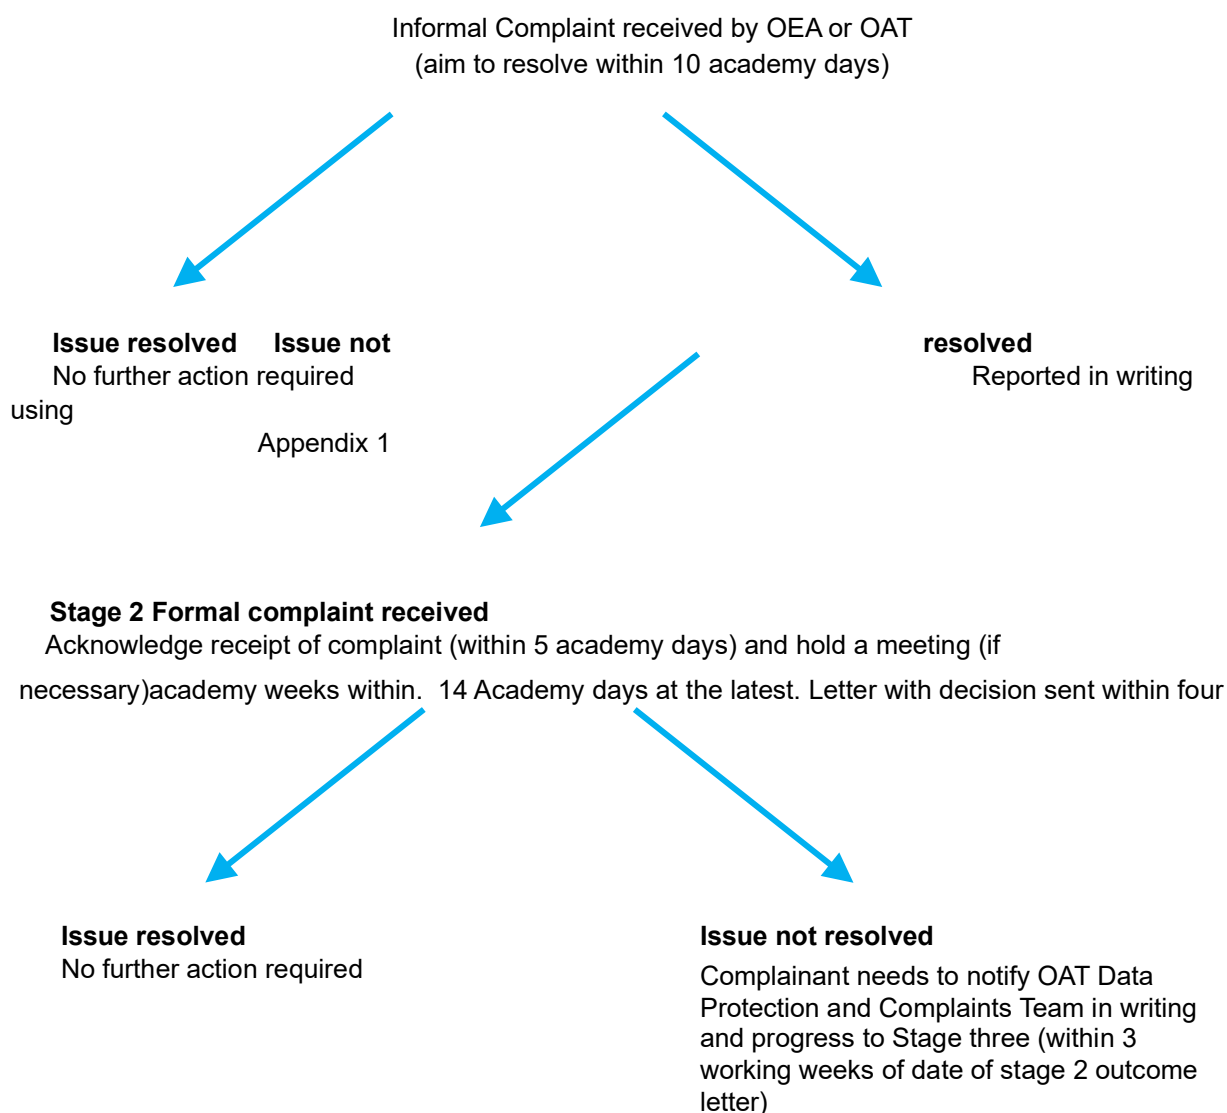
Informal Complaint received by OEA or OAT
(aim to resolve within 10 academy days)

**Issue resolved** **Issue not** **resolved**
No further action required Reported in writing
using
Appendix 1

**Stage 2 Formal complaint received**
Acknowledge receipt of complaint (within 5 academy days) and hold a meeting (if necessary)academy weeks within. 14 Academy days at the latest. Letter with decision sent within four

**Issue resolved**
No further action required

**Issue not resolved**
Complainant needs to notify OAT Data Protection and Complaints Team in writing and progress to Stage three (within 3 working weeks of date of stage 2 outcome letter)